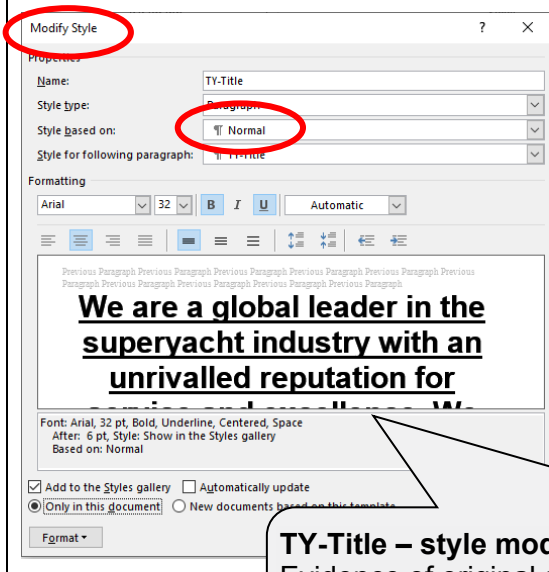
Modify Style

?

×

Properties

Name:

TY-Title

Style type:

Paragraph

Style based on:

¶ Normal

Style for following paragraph:

¶ TY-Title

Formatting

Arial

32

B

I

U

Automatic

Previous Paragraph Previous Paragraph Previous Paragraph Previous Paragraph Previous Paragraph Previous Paragraph Previous Paragraph Previous Paragraph Previous Paragraph

We are a global leader in the superyacht industry with an unrivalled reputation for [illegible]

Font: Arial, 32 pt, Bold, Underline, Centered, Space
After: 6 pt, Style: Show in the Styles gallery
Based on: Normal

Add to the Styles gallery

Automatically update

Only in this document

New documents based on this template

Format ▾

TY-Title – style mod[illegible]

Evidence of original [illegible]